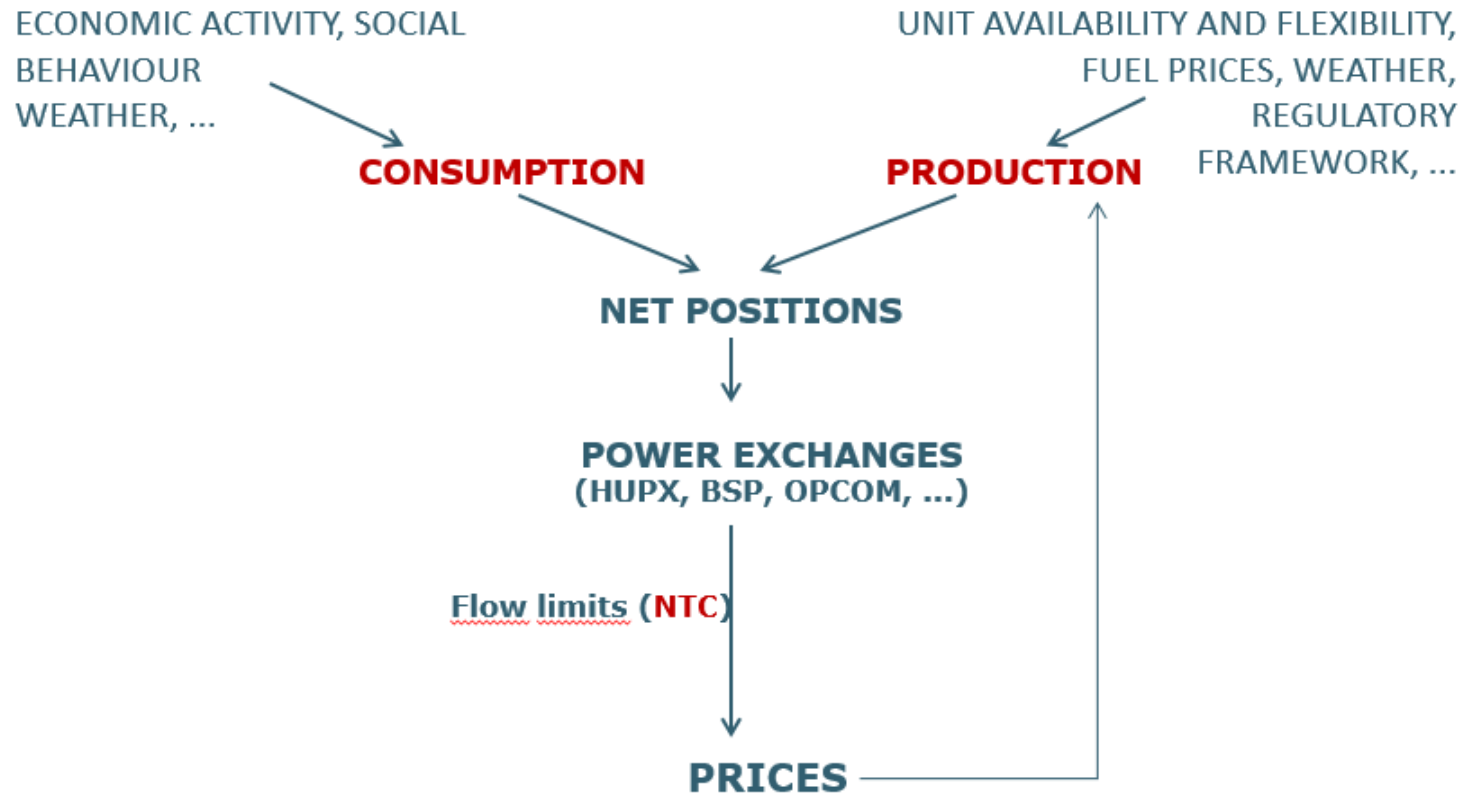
ECONOMIC ACTIVITY, SOCIAL BEHAVIOUR WEATHER, ...

UNIT AVAILABILITY AND FLEXIBILITY, FUEL PRICES, WEATHER, REGULATORY FRAMEWORK, ...

CONSUMPTION

PRODUCTION

NET POSITIONS

POWER EXCHANGES
(HUPX, BSP, OPCOM, ...)

Flow limits (NTC)

PRICES